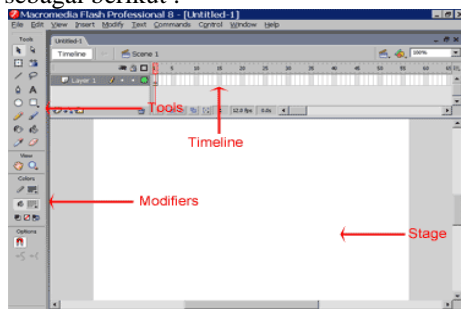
sebagai berikut :

Macromedia Flash Professional 8 - [Untitled-1]

File Edit View Insert Modify Text Commands Control Window Help

Tools

Untitled-1

Timeline

Scene 1

100%

Layer 1

1 5 10 15 20 25 30 35 40 45 50 55 60

12.0 fps 0.0s

View

Colors

Options

Tools

Timeline

Modifiers

Stage